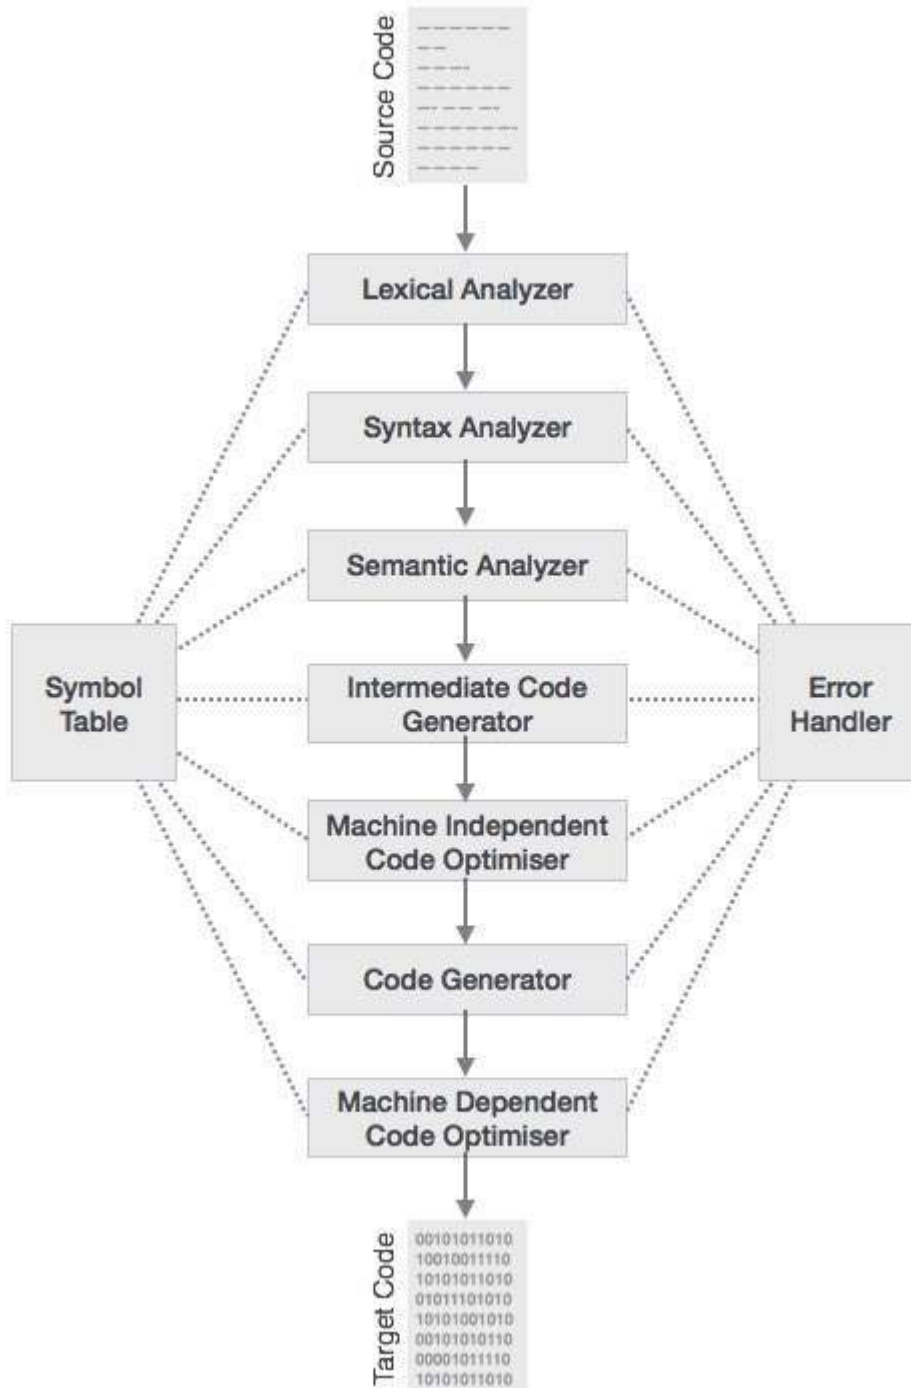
Source Code

Lexical Analyzer

Syntax Analyzer

Semantic Analyzer

Symbol Table

Intermediate Code Generator

Error Handler

Machine Independent Code Optimiser

Code Generator

Machine Dependent Code Optimiser

Target Code

001010110101
10010011110
10101011010
01011101010
10101001010
00101010110
00001011110
10101011010